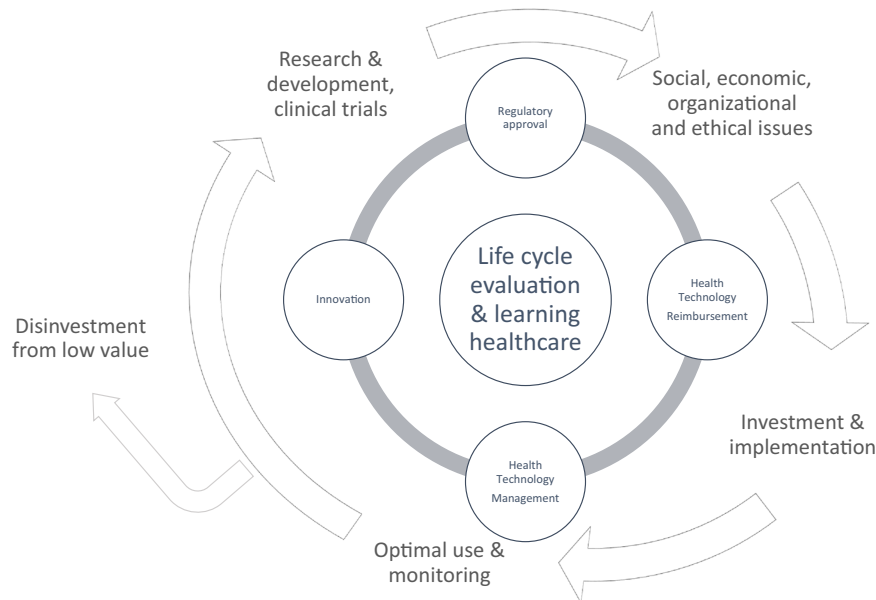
Research & development, clinical trials

Regulatory approval

Social, economic, organizational and ethical issues

Innovation

Life cycle evaluation & learning healthcare

Health Technology Reimbursement

Disinvestment from low value

Investment & implementation

Health Technology Management

Optimal use & monitoring